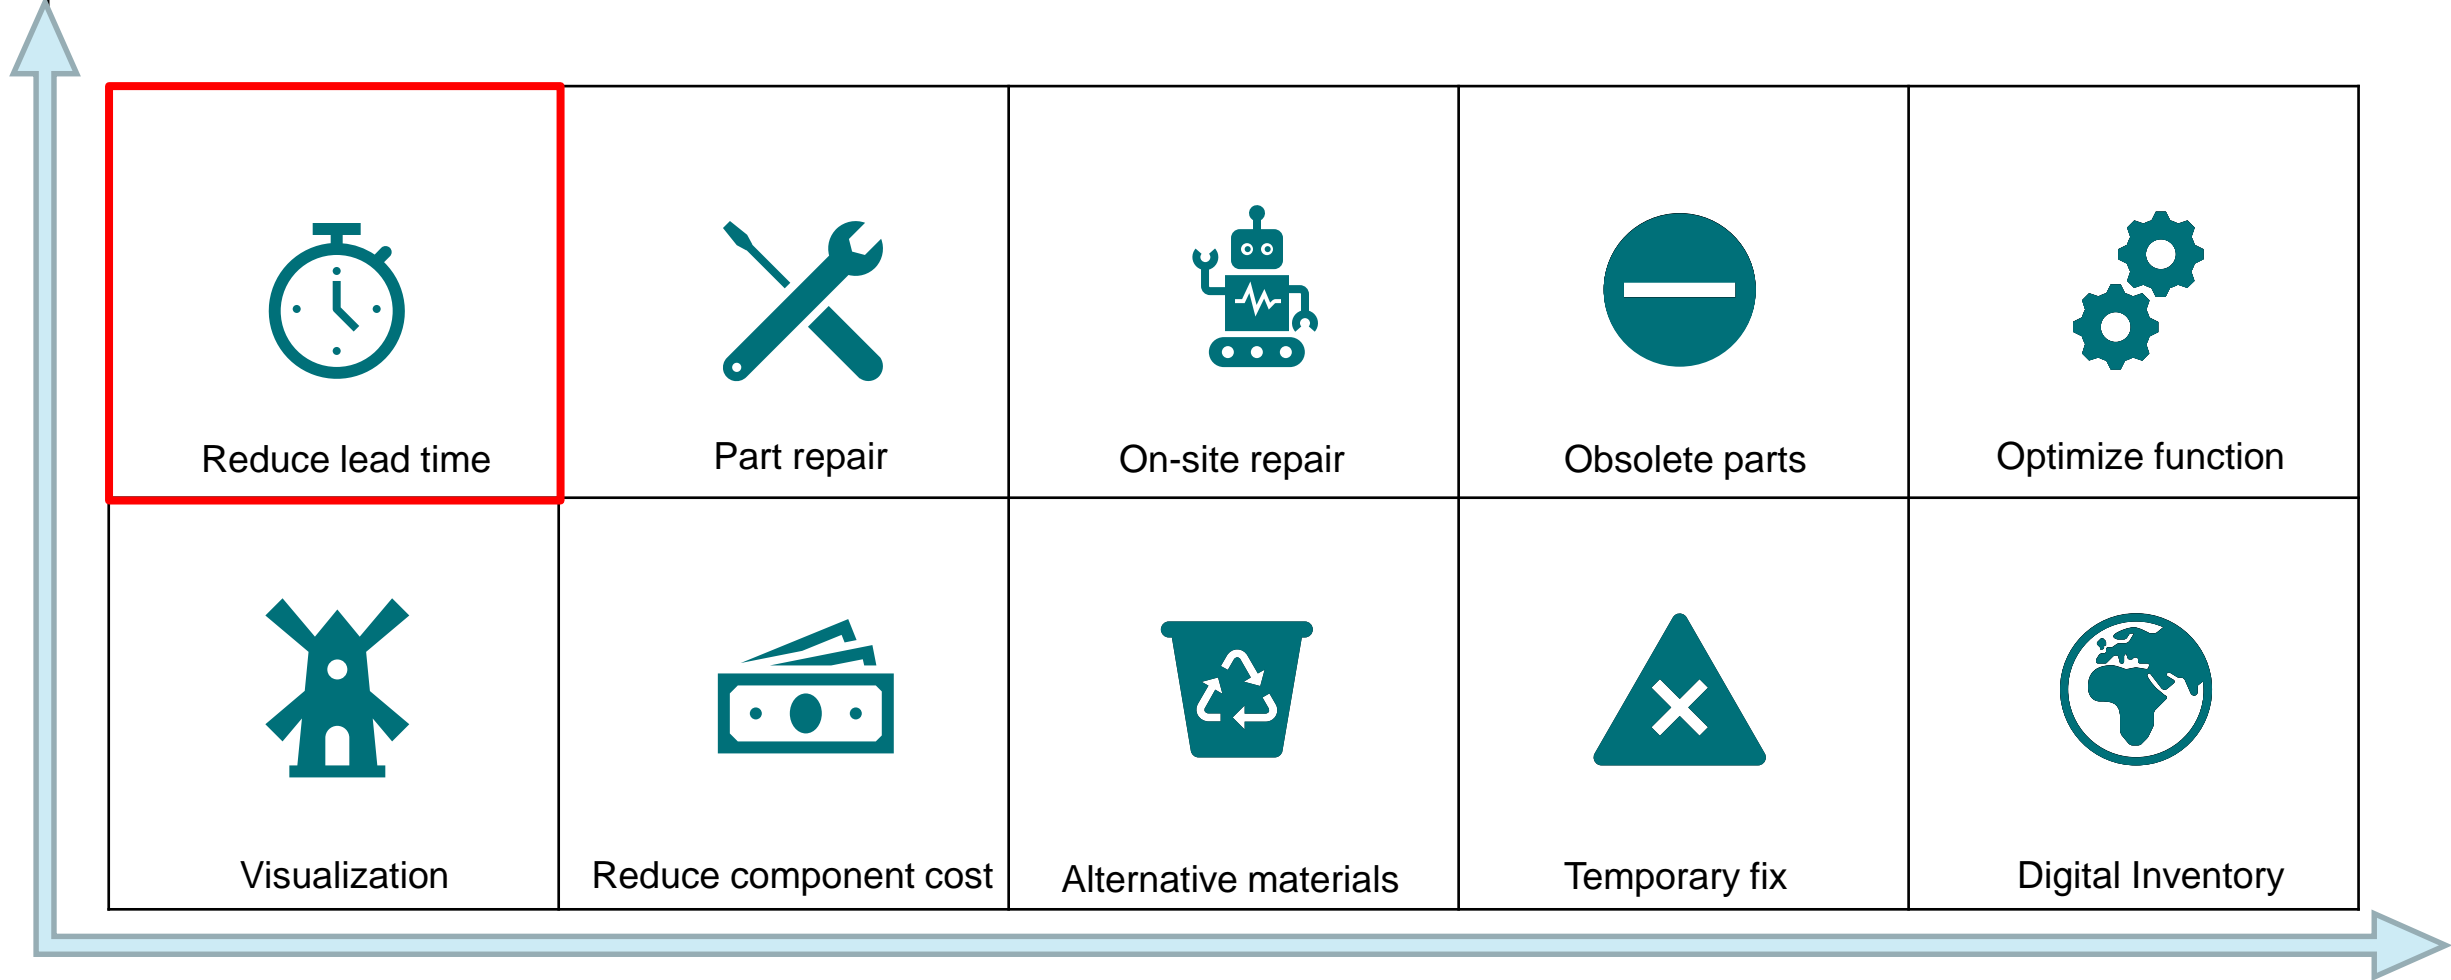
| Reduce lead time | Part repair | On-site repair | Obsolete parts | Optimize function |
|---|---|---|---|---|
| Visualization | Reduce component cost | Alternative materials | Temporary fix | Digital Inventory |